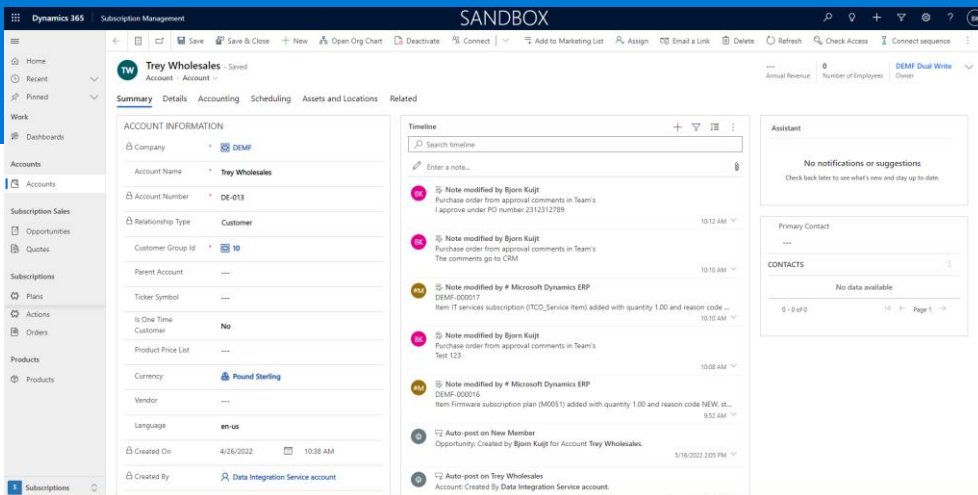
Dynamics 365 Subscription Management SANDBOX

Save Save & Close + New Open Org Chart Deactivate Connect Add to Marketing List Assign Email a Link Delete Refresh Check Access Connect sequence

Home
Recent
Pinned
Work
Dashboards
Accounts
Accounts
Subscription Sales
Opportunities
Quotes
Subscriptions
Plans
Actions
Orders
Products
Products
S Subscriptions

TW Trey Wholesales - Saved
Account · Account

--- Annual Revenue 0 Number of Employees DEMF Dual Write Owner

Summary Details Accounting Scheduling Assets and Locations Related

ACCOUNT INFORMATION

| | |
|---|---|
| Company | DEMF |
| Account Name | Trey Wholesales |
| Account Number | DE-013 |
| Relationship Type | Customer |
| Customer Group Id | 10 |
| Parent Account | --- |
| Ticker Symbol | --- |
| Is One Time Customer | No |
| Product Price List | --- |
| Currency | Pound Sterling |
| Vendor | --- |
| Language | en-us |
| Created On | 4/26/2022 10:38 AM |
| Created By | Data Integration Service account |

Timeline
Search timeline
Enter a note...

BK Note modified by Bjorn Kuijt
Purchase order from approval comments in Team's
I approve under PO number 2312312789
10:12 AM

BK Note modified by Bjorn Kuijt
Purchase order from approval comments in Team's
The comments go to CRM
10:10 AM

#M Note modified by # Microsoft Dynamics ERP
DEMF-000017
Item IT services subscription (ITCO_Service Item) added with quantity 1.00 and reason code ...
10:10 AM

BK Note modified by Bjorn Kuijt
Purchase order from approval comments in Team's
Test 123
10:08 AM

#M Note modified by # Microsoft Dynamics ERP
DEMF-000016
Item Firmware subscription plan (M0051) added with quantity 1.00 and reason code NEW. st...
9:52 AM

Auto-post on New Member
Opportunity: Created by Bjorn Kuijt for Account Trey Wholesales.
5/16/2022 2:05 PM

Auto-post on Trey Wholesales
Account: Created By Data Integration Service account.

Assistant
No notifications or suggestions
Check back later to see what's new and stay up to date.

Primary Contact
---

CONTACTS
No data available
0 - 0 of 0 Page 1